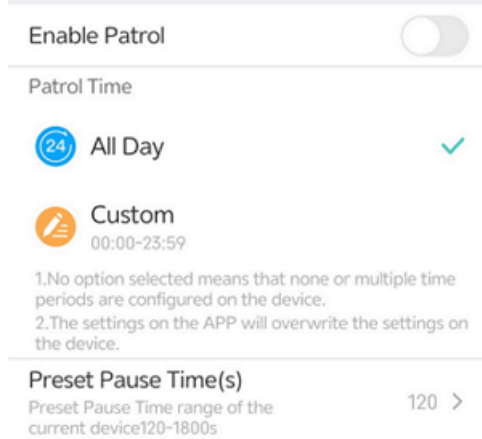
Enable Patrol

Patrol Time

24 All Day

Custom
00:00-23:59

1.No option selected means that none or multiple time periods are configured on the device.
2.The settings on the APP will overwrite the settings on the device.

Preset Pause Time(s)
Preset Pause Time range of the current device120-1800s
120 >